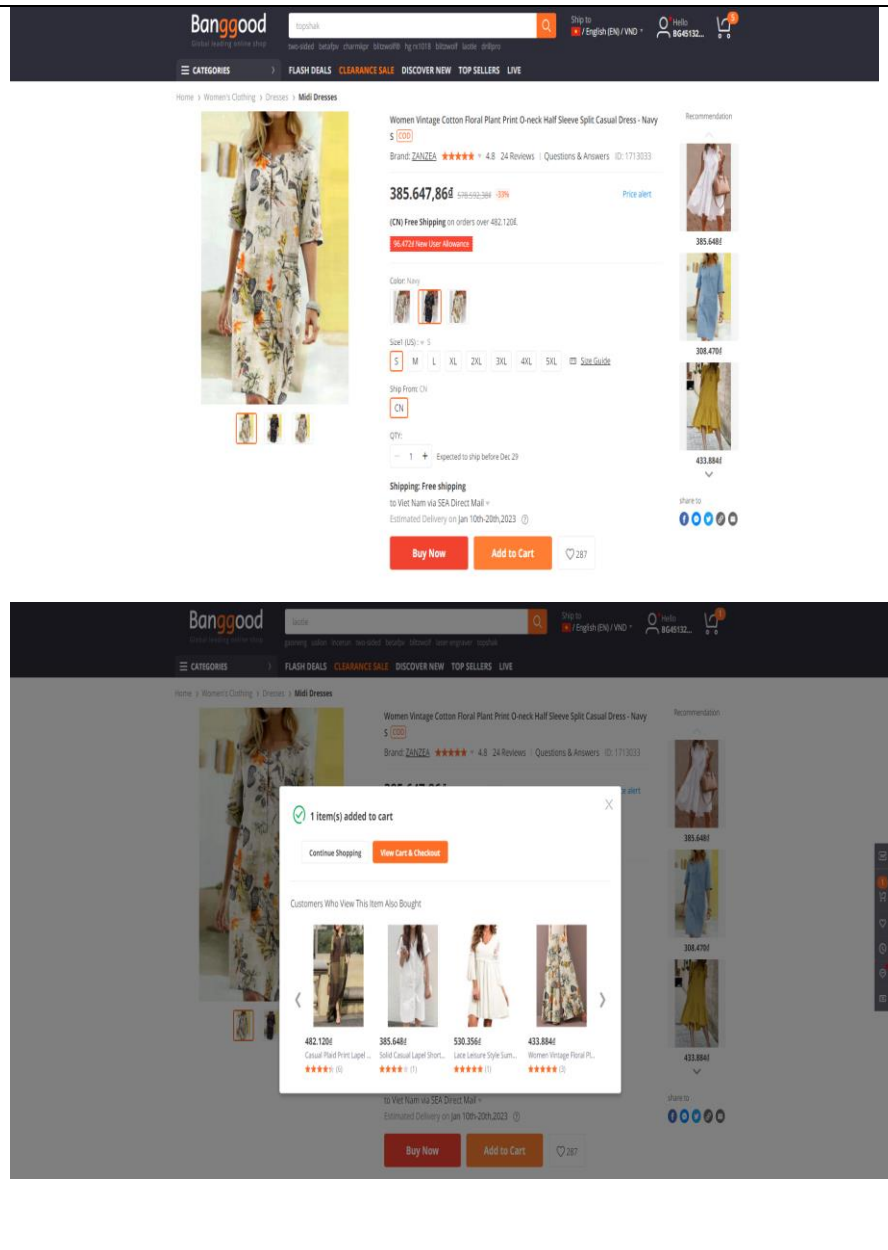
Banggood
Global leading online shop
topshak
two-sided betafpv charmkpr blitzwolf® hg rs1018 blitzwolf lastie drillpro
Ship to
/ English (EN) / VND
Hello
BG45132...
5
CATEGORIES
FLASH DEALS CLEARANCE SALE DISCOVER NEW TOP SELLERS LIVE

Home > Women's Clothing > Dresses > Midi Dresses

Women Vintage Cotton Floral Plant Print O-neck Half Sleeve Split Casual Dress - Navy S COD
Brand: ZANZEA ★★★★★ 4.8 24 Reviews | Questions & Answers ID: 1713033
385.647,86₫ 578.532,38₫ -33%
Price alert
(CN) Free Shipping on orders over 482.120₫.
96.472₫ New User Allowance
Color: Navy
Size1 (US): S
S M L XL 2XL 3XL 4XL 5XL Size Guide
Ship From: CN
CN
QTY:
- 1 + Expected to ship before Dec 29
Shipping: Free shipping
to Viet Nam via SEA Direct Mail
Estimated Delivery on Jan 10th-20th,2023
Buy Now
Add to Cart
287

Recommendation
385.648₫
308.470₫
433.884₫
share to

Banggood
Global leading online shop
lastie
gsuneng sallon inzerun two-sided betafpv blitzwolf laser engraver topshak
Ship to
/ English (EN) / VND
Hello
BG45132...
1
CATEGORIES
FLASH DEALS CLEARANCE SALE DISCOVER NEW TOP SELLERS LIVE

Home > Women's Clothing > Dresses > Midi Dresses

Women Vintage Cotton Floral Plant Print O-neck Half Sleeve Split Casual Dress - Navy S COD
Brand: ZANZEA ★★★★★ 4.8 24 Reviews | Questions & Answers ID: 1713033

1 item(s) added to cart
Continue Shopping
View Cart & Checkout
Customers Who View This Item Also Bought
482.120₫
Casual Plaid Print Lapel ...
(6)
385.648₫
Solid Casual Lapel Short...
(1)
530.356₫
Lace Leisure Style Sum...
(1)
433.884₫
Women Vintage Floral Pl...
(3)

to Viet Nam via SEA Direct Mail
Estimated Delivery on Jan 10th-20th,2023
Buy Now
Add to Cart
287

Recommendation
385.648₫
308.470₫
433.884₫
share to